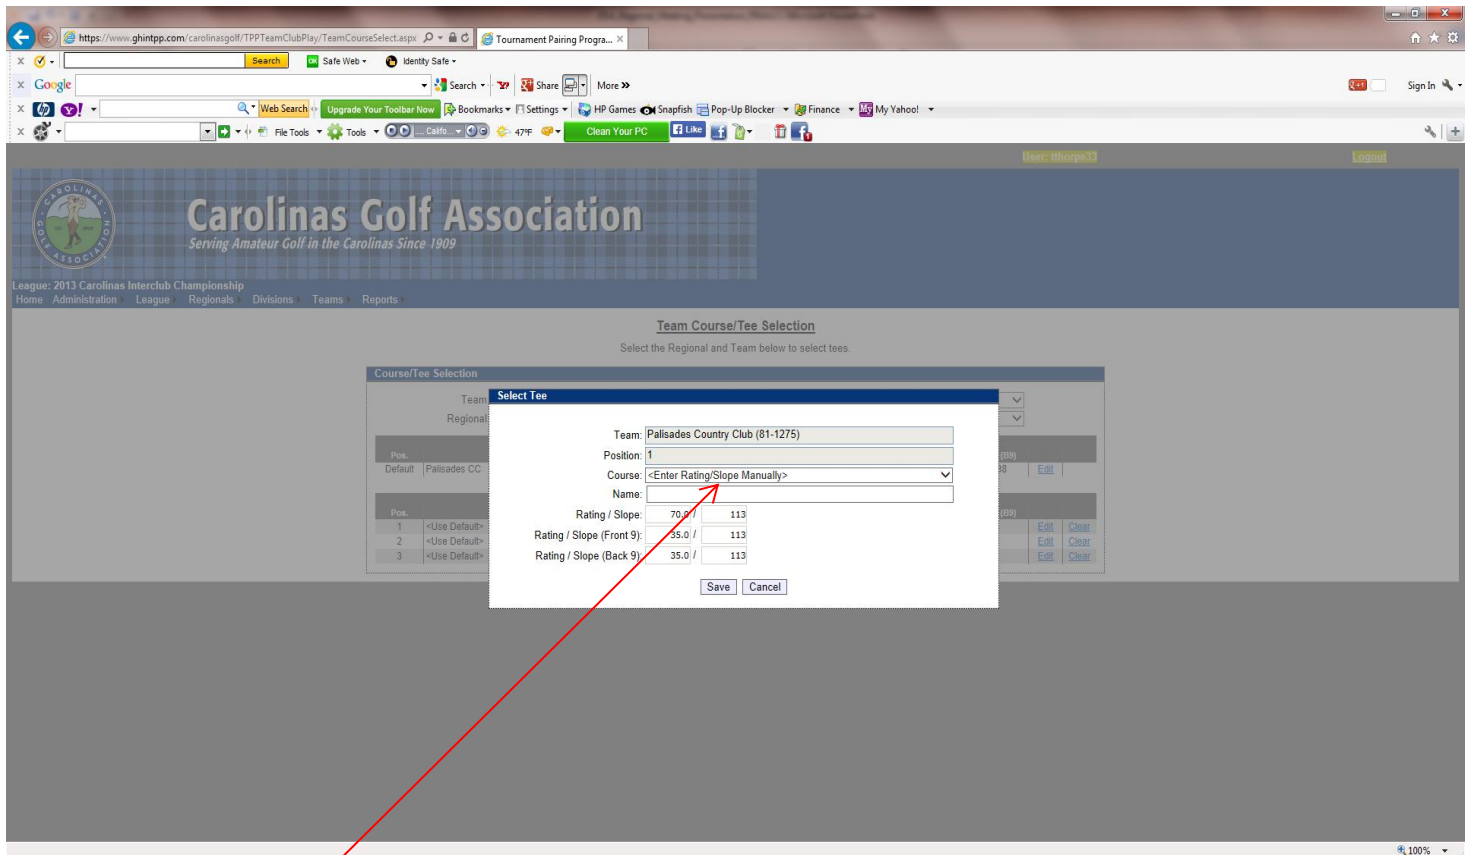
https://www.ghintpp.com/carolinasgolf/TPPTeamClubPlay/TeamCourseSelect.aspx
Tournament Pairing Progra...

Search
Safe Web
Identity Safe

Google
Search
Share
More »
Sign In

Web Search
Upgrade Your Toolbar Now
Bookmarks
Settings
HP Games
Snapfish
Pop-Up Blocker
Finance
My Yahoo!

File Tools
Tools
Califo...
47°F
Clean Your PC
Like

User: tthorpe33
Logout

Carolinas Golf Association
Serving Amateur Golf in the Carolinas Since 1909

League: 2013 Carolinas Interclub Championship
Home Administration League Regionals Divisions Teams Reports

Team Course/Tee Selection
Select the Regional and Team below to select tees.

Course/Tee Selection
Team
Regional

| Pos. | | | (B9) | |
|---|---|---|---|---|
| Default | Palisades CC | | 8 | Edit |

| Pos. | | | (B9) | | |
|---|---|---|---|---|---|
| 1 | <Use Default> | | | Edit | Clear |
| 2 | <Use Default> | | | Edit | Clear |
| 3 | <Use Default> | | | Edit | Clear |

Select Tee
Team: Palisades Country Club (81-1275)
Position: 1
Course: <Enter Rating/Slope Manually>
Name:
Rating / Slope: 70.0 / 113
Rating / Slope (Front 9): 35.0 / 113
Rating / Slope (Back 9): 35.0 / 113
Save Cancel

100%